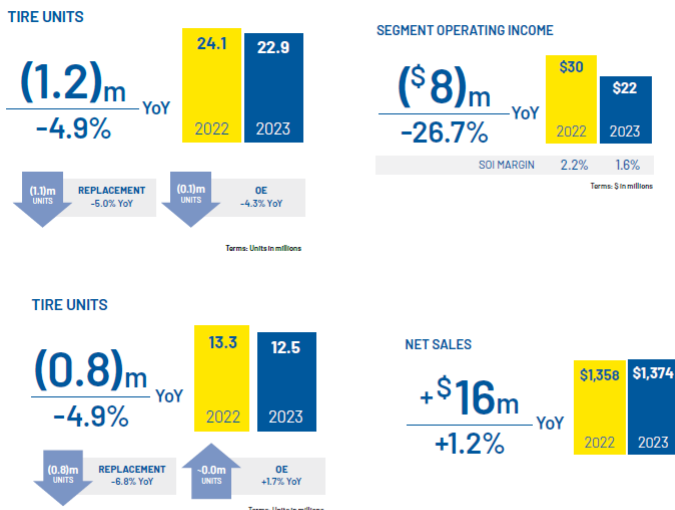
TIRE UNITS

(1.2)m
-4.9%
YoY

| 24.1 | 22.9 |
|---|---|
| 2022 | 2023 |

(1.1)m UNITS
REPLACEMENT
-5.0% YoY

(0.1)m UNITS
OE
-4.3% YoY

Terms: Units in millions

SEGMENT OPERATING INCOME

($8)m
-26.7%
YoY

| $30 | $22 |
|---|---|
| 2022 | 2023 |

| SOI MARGIN | 2.2% | 1.6% |
|---|---|---|

Terms: $ in millions

TIRE UNITS

(0.8)m
-4.9%
YoY

| 13.3 | 12.5 |
|---|---|
| 2022 | 2023 |

(0.8)m UNITS
REPLACEMENT
-6.8% YoY

-0.0m UNITS
OE
+1.7% YoY

Terms: Units in millions

NET SALES

+$16m
+1.2%
YoY

| $1,358 | $1,374 |
|---|---|
| 2022 | 2023 |